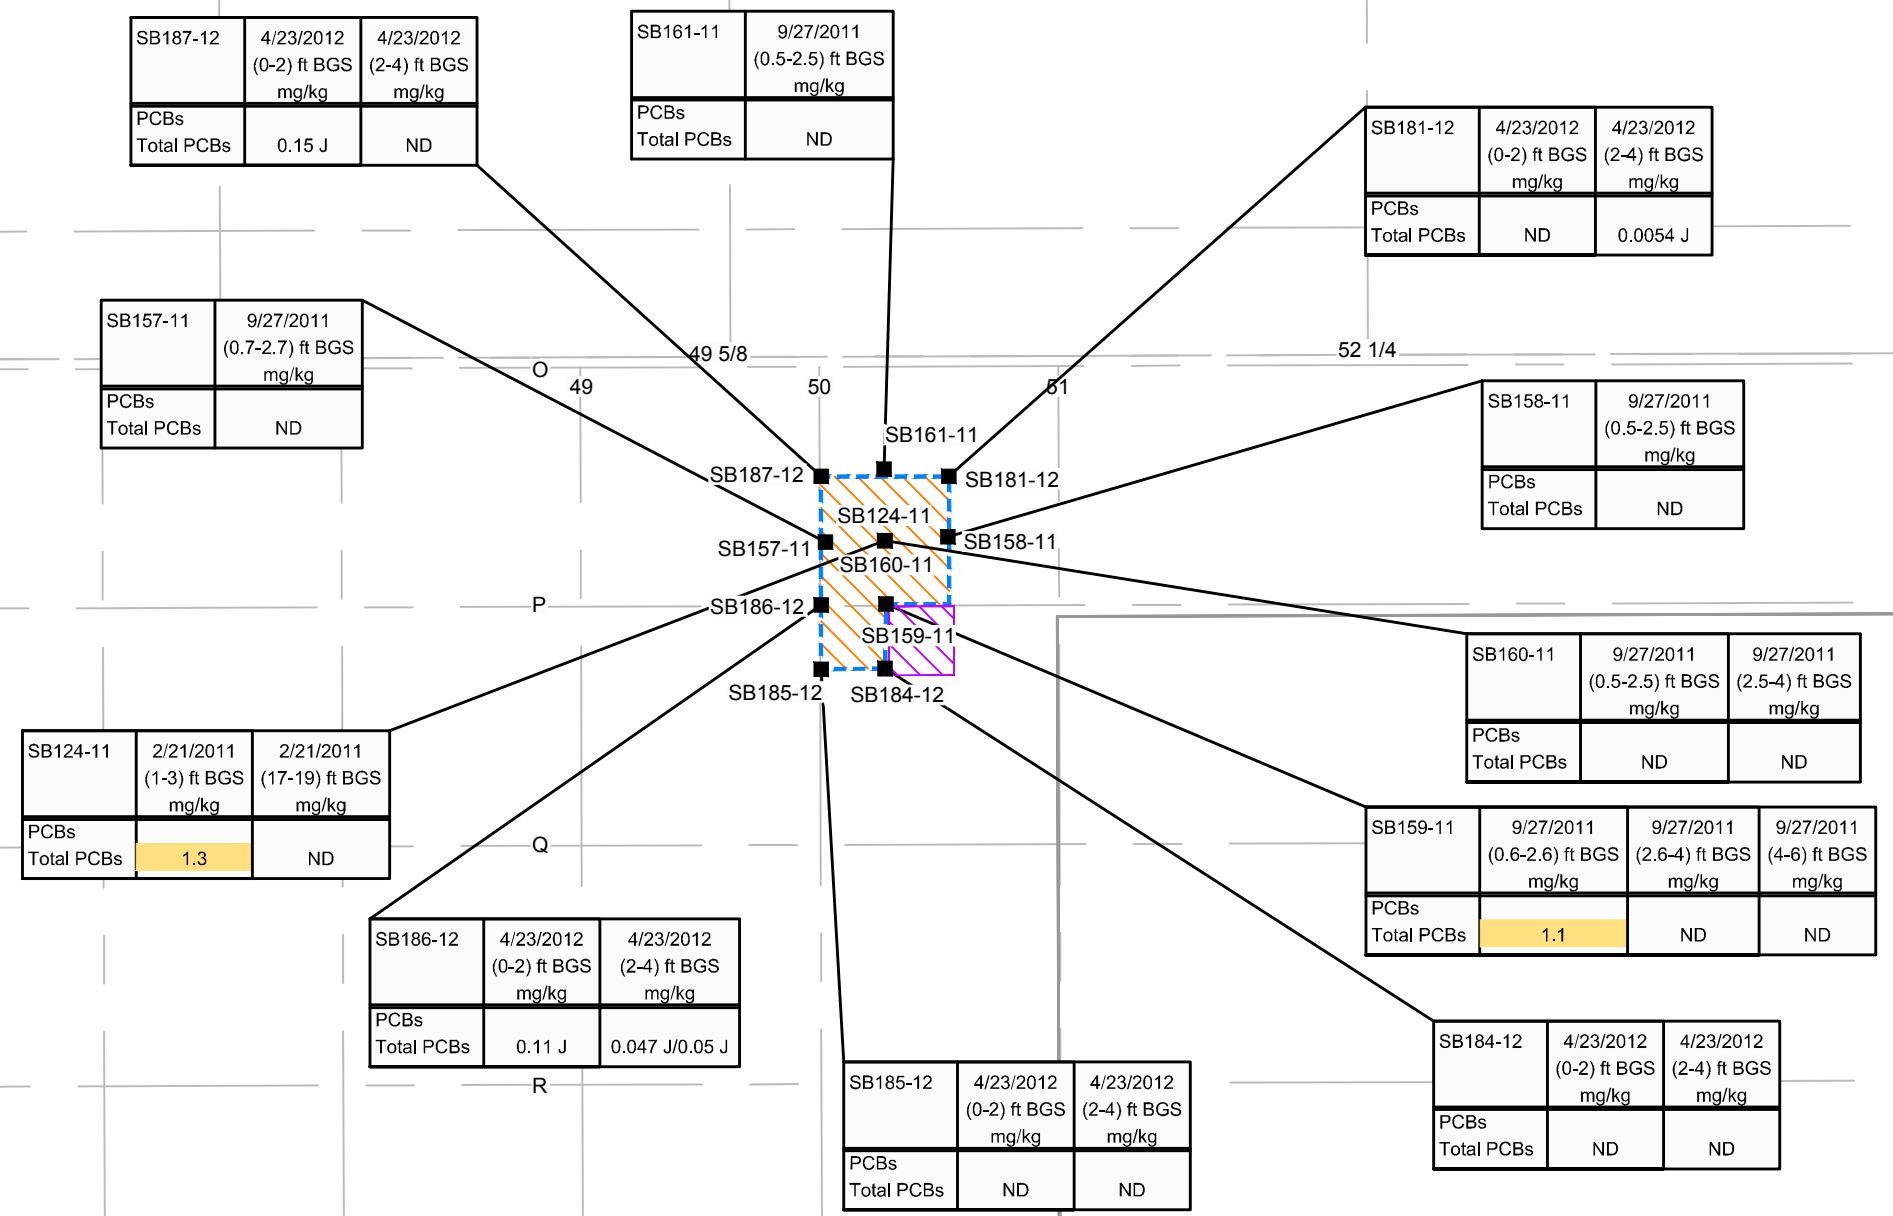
| SB187-12 | 4/23/2012 (0-2) ft BGS mg/kg | 4/23/2012 (2-4) ft BGS mg/kg |
|---|---|---|
| PCBs Total PCBs | 0.15 J | ND |

| SB161-11 | 9/27/2011 (0.5-2.5) ft BGS mg/kg |
|---|---|
| PCBs Total PCBs | ND |

| SB181-12 | 4/23/2012 (0-2) ft BGS mg/kg | 4/23/2012 (2-4) ft BGS mg/kg |
|---|---|---|
| PCBs Total PCBs | ND | 0.0054 J |

| SB157-11 | 9/27/2011 (0.7-2.7) ft BGS mg/kg |
|---|---|
| PCBs Total PCBs | ND |

49 5/8
52 1/4
O
49
50
51

| SB158-11 | 9/27/2011 (0.5-2.5) ft BGS mg/kg |
|---|---|
| PCBs Total PCBs | ND |

SB161-11
SB187-12
SB181-12
SB124-11
SB157-11
SB158-11
SB160-11
P
SB186-12
SB159-11
SB185-12
SB184-12

| SB160-11 | 9/27/2011 (0.5-2.5) ft BGS mg/kg | 9/27/2011 (2.5-4) ft BGS mg/kg |
|---|---|---|
| PCBs Total PCBs | ND | ND |

| SB124-11 | 2/21/2011 (1-3) ft BGS mg/kg | 2/21/2011 (17-19) ft BGS mg/kg |
|---|---|---|
| PCBs Total PCBs | 1.3 | ND |

| SB159-11 | 9/27/2011 (0.6-2.6) ft BGS mg/kg | 9/27/2011 (2.6-4) ft BGS mg/kg | 9/27/2011 (4-6) ft BGS mg/kg |
|---|---|---|---|
| PCBs Total PCBs | 1.1 | ND | ND |

Q

| SB186-12 | 4/23/2012 (0-2) ft BGS mg/kg | 4/23/2012 (2-4) ft BGS mg/kg |
|---|---|---|
| PCBs Total PCBs | 0.11 J | 0.047 J/0.05 J |

R

| SB184-12 | 4/23/2012 (0-2) ft BGS mg/kg | 4/23/2012 (2-4) ft BGS mg/kg |
|---|---|---|
| PCBs Total PCBs | ND | ND |

| SB185-12 | 4/23/2012 (0-2) ft BGS mg/kg | 4/23/2012 (2-4) ft BGS mg/kg |
|---|---|---|
| PCBs Total PCBs | ND | ND |